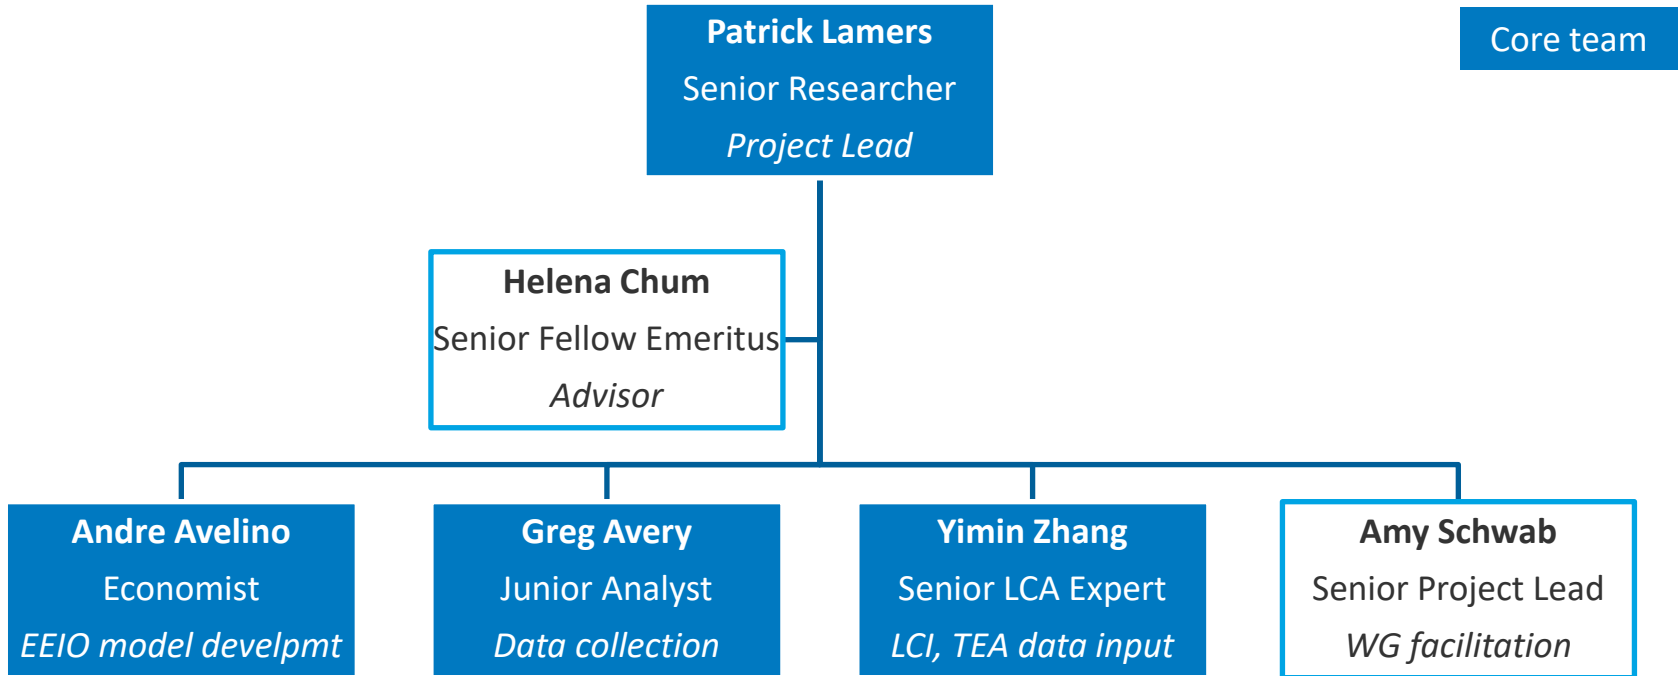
Patrick Lamers
Senior Researcher
*Project Lead*

Core team

Helena Chum
Senior Fellow Emeritus
*Advisor*

Andre Avelino
Economist
*EEIO model develpmt*

Greg Avery
Junior Analyst
*Data collection*

Yimin Zhang
Senior LCA Expert
*LCI, TEA data input*

Amy Schwab
Senior Project Lead
*WG facilitation*